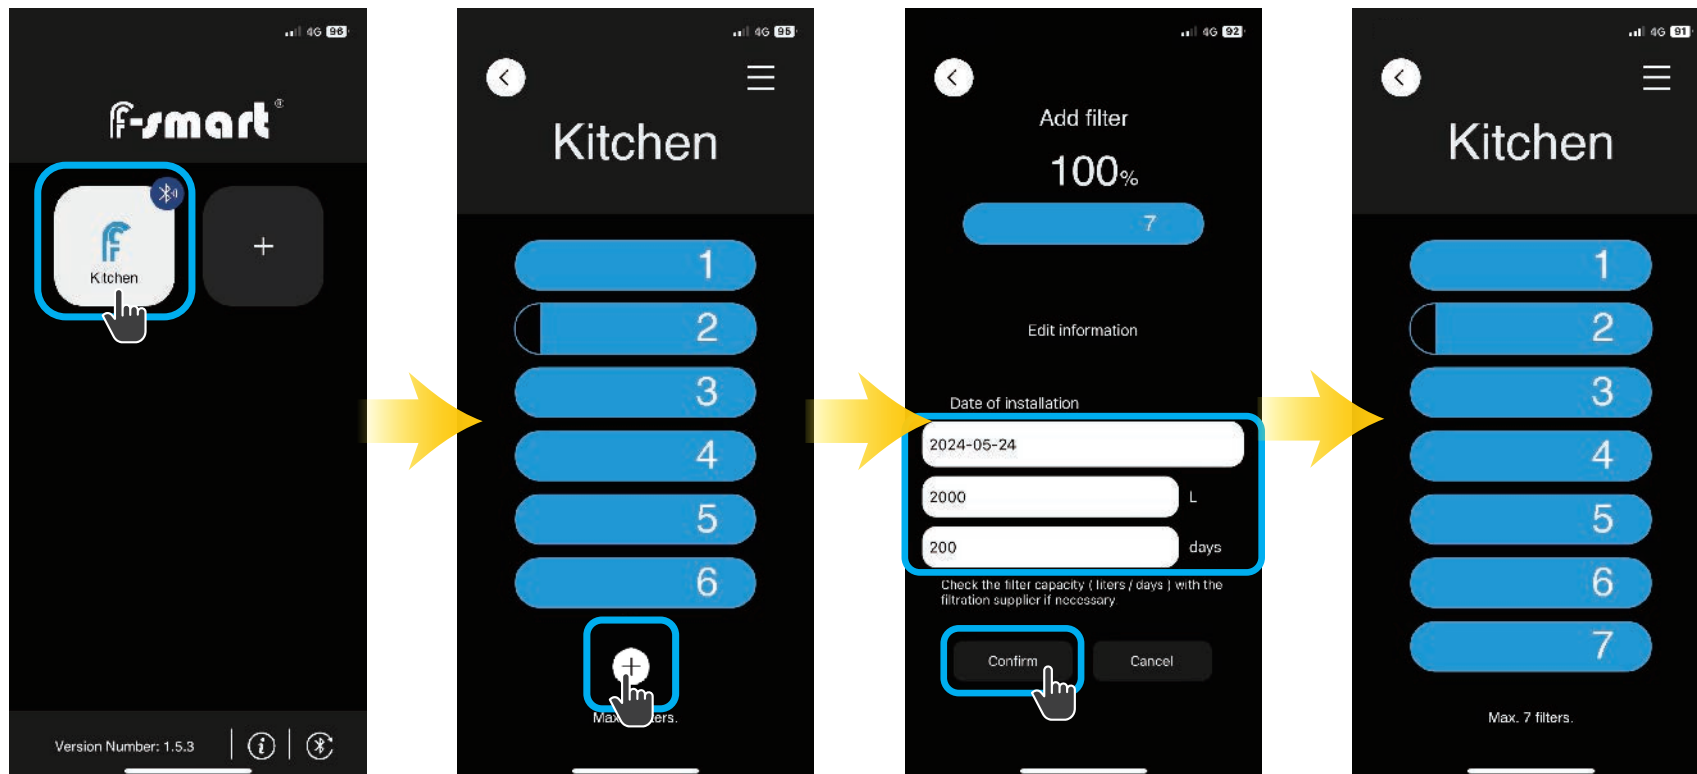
4G 96

f-smart®

Kitchen

+

Version Number: 1.5.3

4G 95

Kitchen

1

2

3

4

5

6

+

Max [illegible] ers.

4G 92

Add filter

100%

7

Edit information

Date of installation

2024-05-24

2000 L

200 days

Check the filter capacity ( liters / days ) with the filtration supplier if necessary

Confirm

Cancel

4G 91

Kitchen

1

2

3

4

5

6

7

Max. 7 filters.